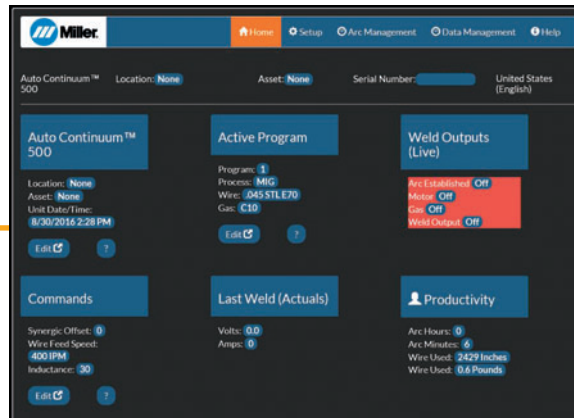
Miller

Home Setup Arc Management Data Management Help

Auto Continuum™ 500 Location: None Asset: None Serial Number: United States (English)

Auto Continuum™ 500

Location: None
Asset: None
Unit Date/Time:
8/30/2016 2:28 PM

Edit ?

Active Program

Program: 1
Process: MIG
Wire: .045 STL E70
Gas: C10

Edit ?

Weld Outputs (Live)

Arc Established Off
Motor Off
Gas Off
Weld Output Off

Commands

Synergic Offset: 0
Wire Feed Speed:
400 IPM
Inductance: 30

Edit ?

Last Weld (Actuals)

Volts: 0.0
Amps: 0

Productivity

Arc Hours: 0
Arc Minutes: 6
Wire Used: 2429 Inches
Wire Used: 0.6 Pounds